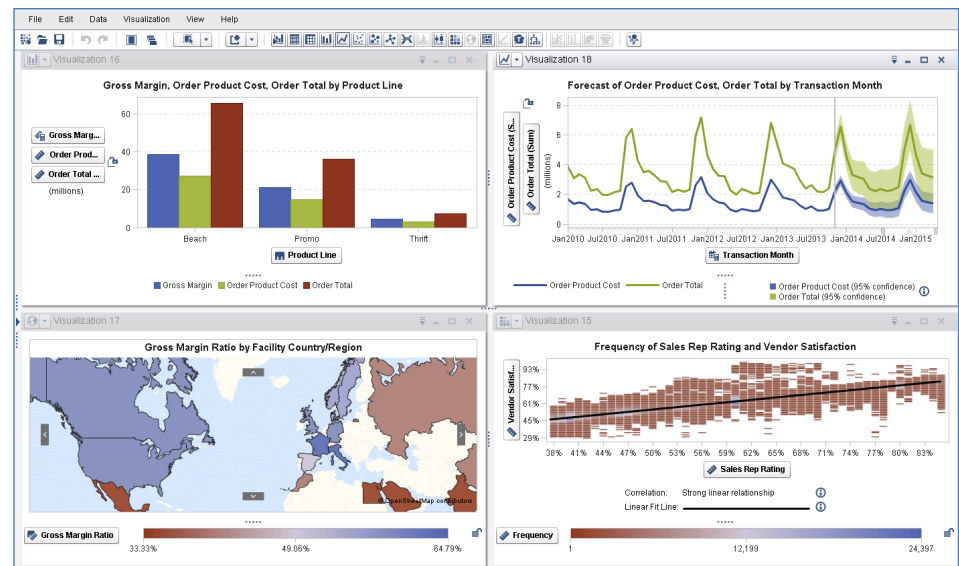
File Edit Data Visualization View Help

Visualization 16

Gross Margin, Order Product Cost, Order Total by Product Line

Gross Marg...
Order Prod...
Order Total ...
(millions)

60
40
20
0

Beach Promo Thrift

Product Line

Gross Margin Order Product Cost Order Total

Visualization 18

Forecast of Order Product Cost, Order Total by Transaction Month

Order Product Cost (S...
Order Total (Sum)
(millions)

6
5
4
3
2
1

Jan2010 Jul2010 Jan2011 Jul2011 Jan2012 Jul2012 Jan2013 Jul2013 Jan2014 Jul2014 Jan2015

Transaction Month

Order Product Cost Order Total
Order Product Cost (95% confidence)
Order Total (95% confidence)

Visualization 17

Gross Margin Ratio by Facility Country/Region

© OpenStreetMap contributors

Gross Margin Ratio
33.33% 49.06% 64.79%

Visualization 15

Frequency of Sales Rep Rating and Vendor Satisfaction

Vendor Satisf...

93%
77%
61%
45%
29%

38% 41% 44% 47% 50% 53% 56% 59% 62% 65% 68% 71% 74% 77% 80% 83%

Sales Rep Rating

Correlation: Strong linear relationship
Linear Fit Line:

Frequency
1 12,199 24,397